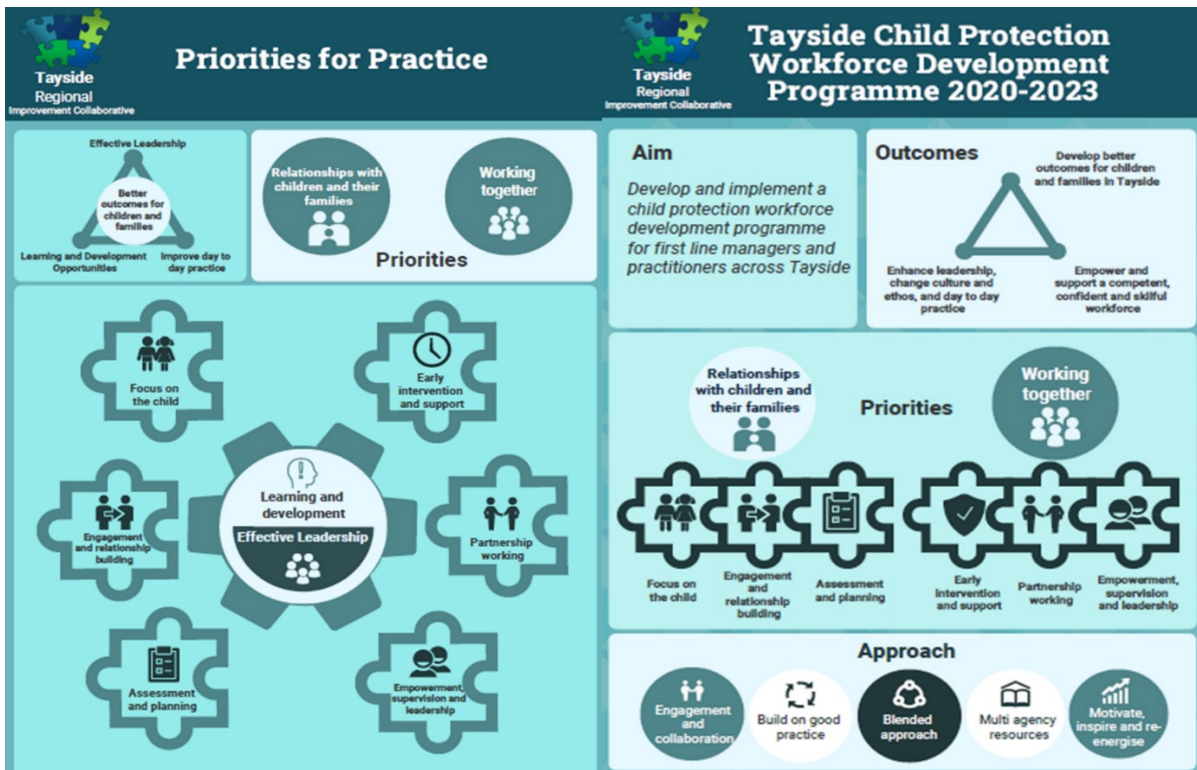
Tayside
Regional
Improvement Collaborative

Priorities for Practice

Effective Leadership

Better outcomes for children and families

Learning and Development Opportunities

Improve day to day practice

Relationships with children and their families

Working together

Priorities

Focus on the child

Early intervention and support

Engagement and relationship building

Learning and development

Effective Leadership

Partnership working

Assessment and planning

Empowerment, supervision and leadership

Tayside
Regional
Improvement Collaborative

Tayside Child Protection Workforce Development Programme 2020-2023

Aim

Develop and implement a child protection workforce development programme for first line managers and practitioners across Tayside

Outcomes

Develop better outcomes for children and families in Tayside

Enhance leadership, change culture and ethos, and day to day practice

Empower and support a competent, confident and skilful workforce

Relationships with children and their families

Priorities

Working together

Focus on the child

Engagement and relationship building

Assessment and planning

Early intervention and support

Partnership working

Empowerment, supervision and leadership

Approach

Engagement and collaboration

Build on good practice

Blended approach

Multi agency resources

Motivate, inspire and re-energise